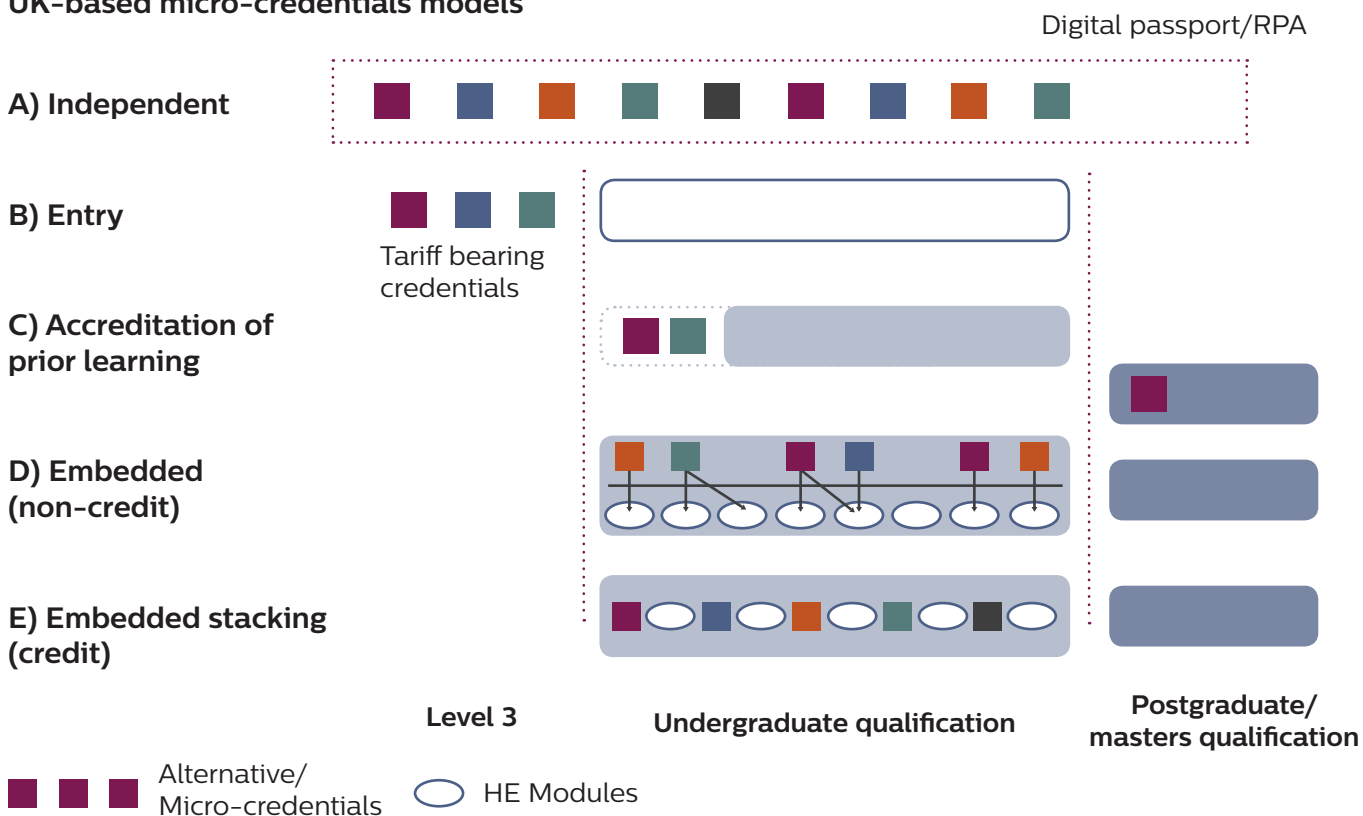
UK-based micro-credentials models

Digital passport/RPA

A) Independent

B) Entry

Tariff bearing credentials

C) Accreditation of prior learning

D) Embedded (non-credit)

E) Embedded stacking (credit)

Level 3

Undergraduate qualification

Postgraduate/ masters qualification

Alternative/ Micro-credentials

HE Modules